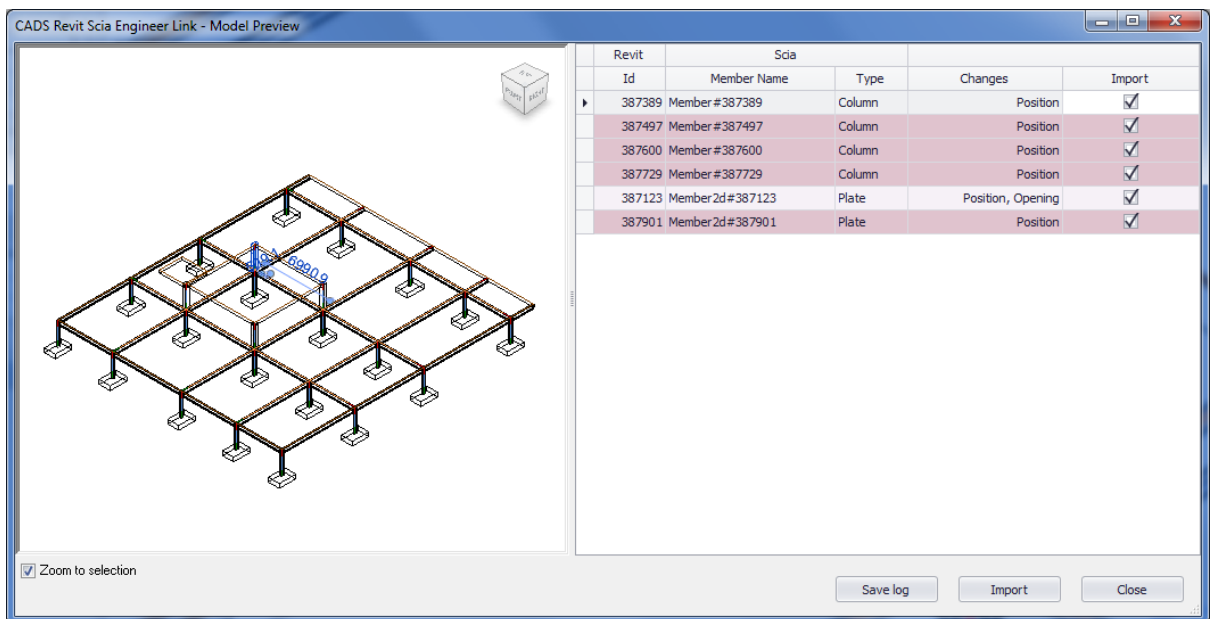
CADS Revit Scia Engineer Link - Model Preview

6990.9

| Revit | Scia | | | |
|---|---|---|---|---|
| Id | Member Name | Type | Changes | Import |
| 387389 | Member#387389 | Column | Position | ☑ |
| 387497 | Member#387497 | Column | Position | ☑ |
| 387600 | Member#387600 | Column | Position | ☑ |
| 387729 | Member#387729 | Column | Position | ☑ |
| 387123 | Member2d#387123 | Plate | Position, Opening | ☑ |
| 387901 | Member2d#387901 | Plate | Position | ☑ |

Zoom to selection

Save log
Import
Close